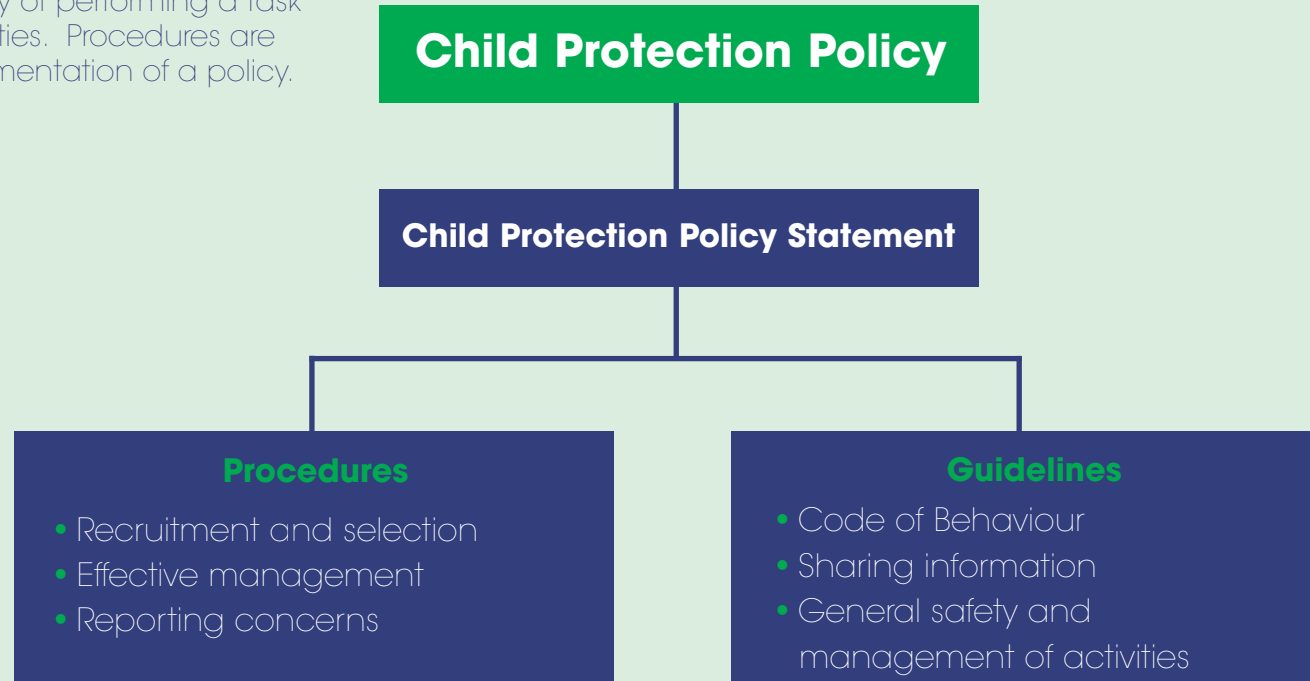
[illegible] of performing a task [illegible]ties. Procedures are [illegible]mentation of a policy.

Child Protection Policy

Child Protection Policy Statement

Procedures
• Recruitment and selection
• Effective management
• Reporting concerns

Guidelines
• Code of Behaviour
• Sharing information
• General safety and management of activities